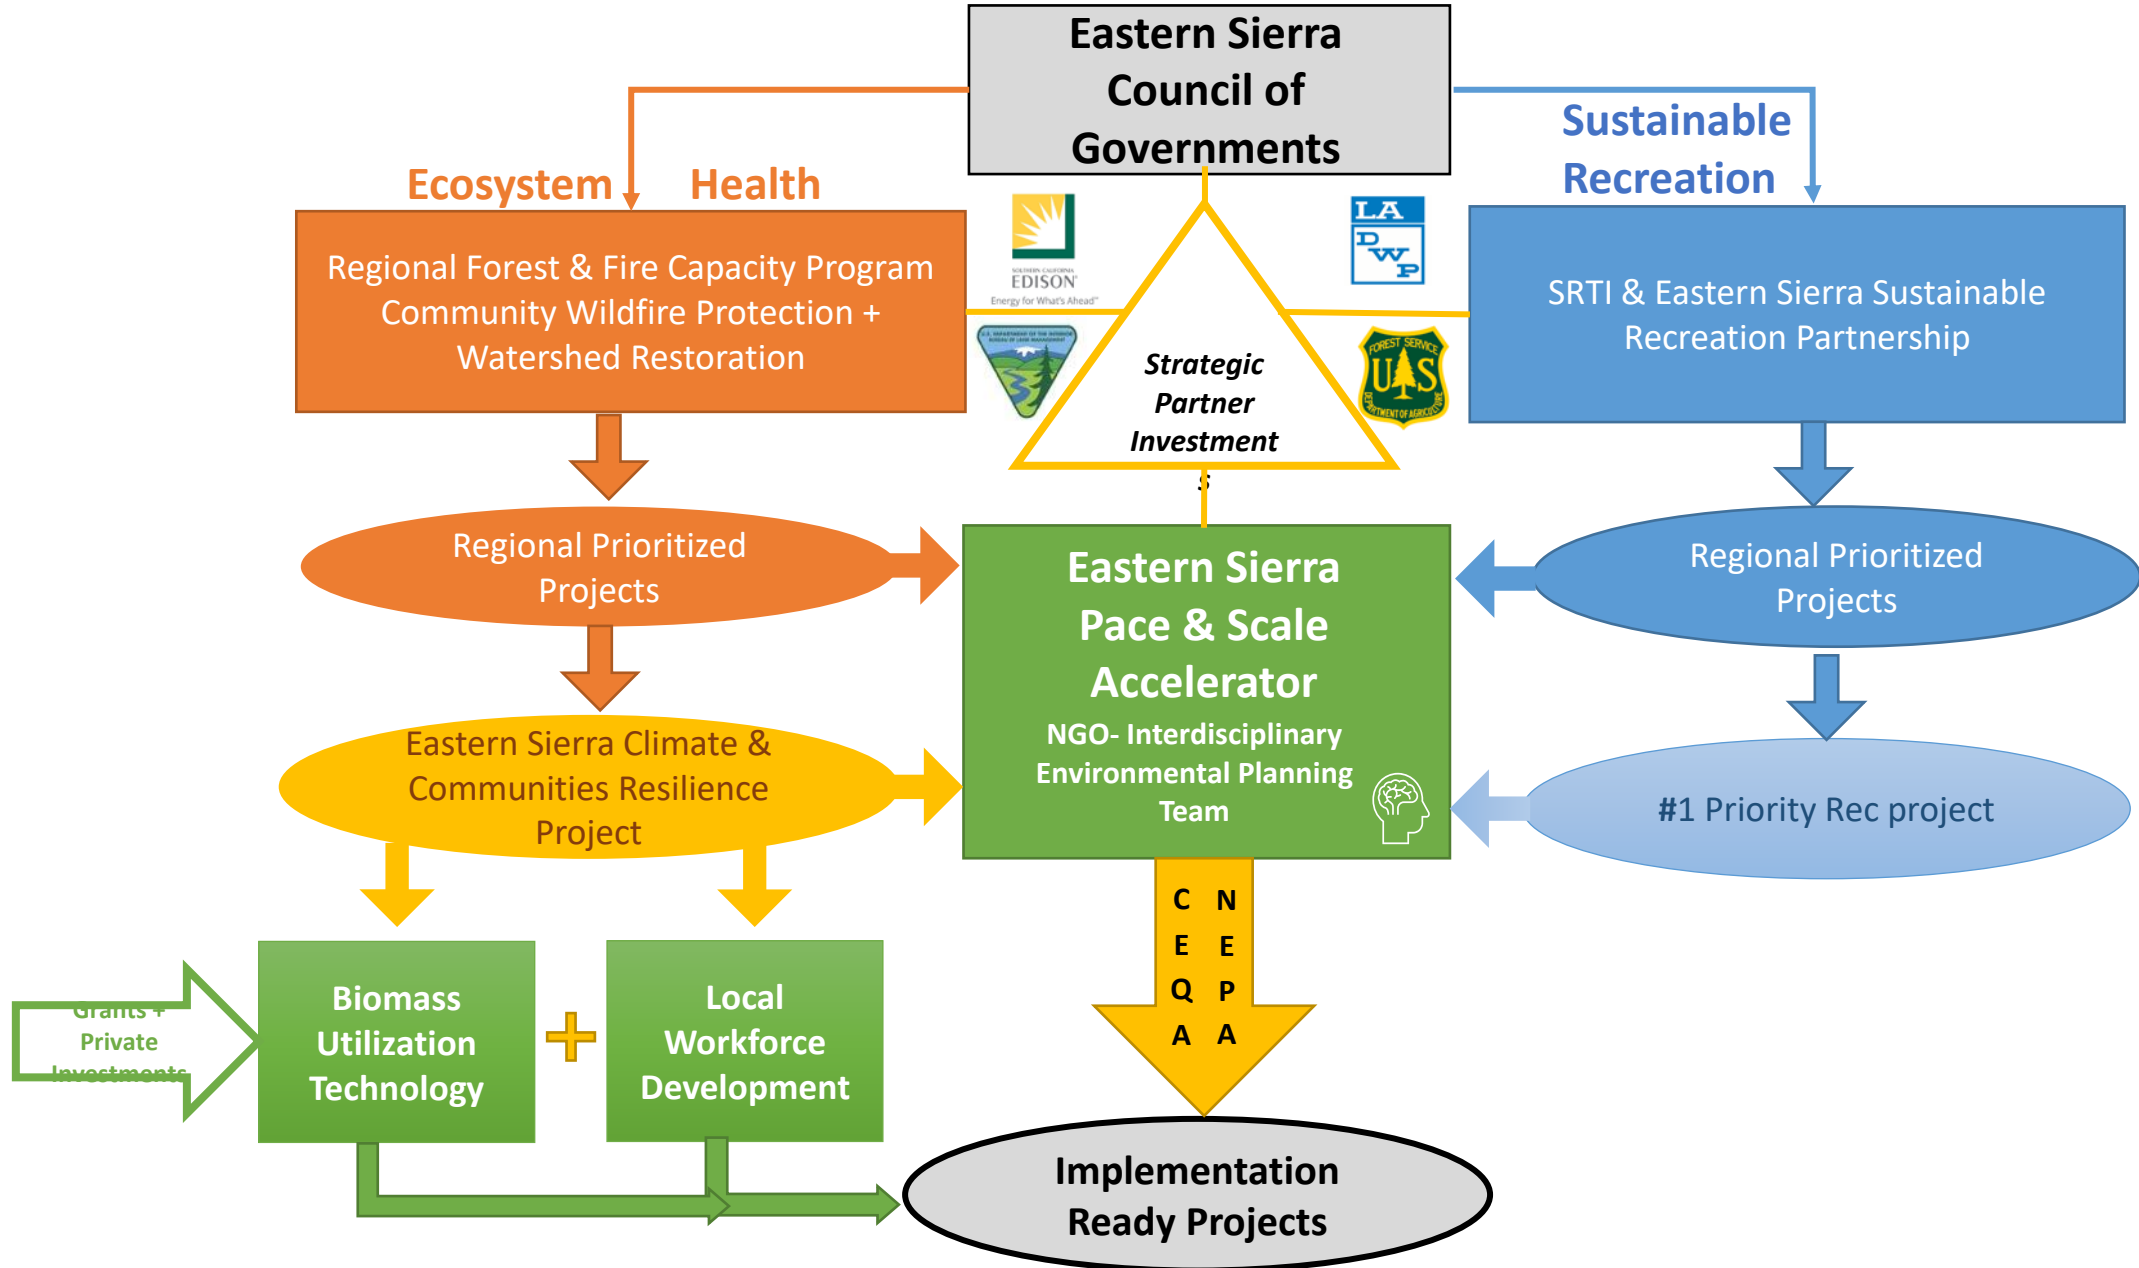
Eastern Sierra Council of Governments

Ecosystem Health

Sustainable Recreation

Regional Forest & Fire Capacity Program Community Wildfire Protection + Watershed Restoration

SOUTHERN CALIFORNIA EDISON Energy for What's Ahead

LA DWP

Strategic Partner Investments

FOREST SERVICE U.S. DEPARTMENT OF AGRICULTURE

SRTI & Eastern Sierra Sustainable Recreation Partnership

Regional Prioritized Projects

Eastern Sierra Pace & Scale Accelerator

NGO- Interdisciplinary Environmental Planning Team

Regional Prioritized Projects

Eastern Sierra Climate & Communities Resilience Project

#1 Priority Rec project

C E Q A

N E P A

Grants + Private Investments

Biomass Utilization Technology

+

Local Workforce Development

Implementation Ready Projects